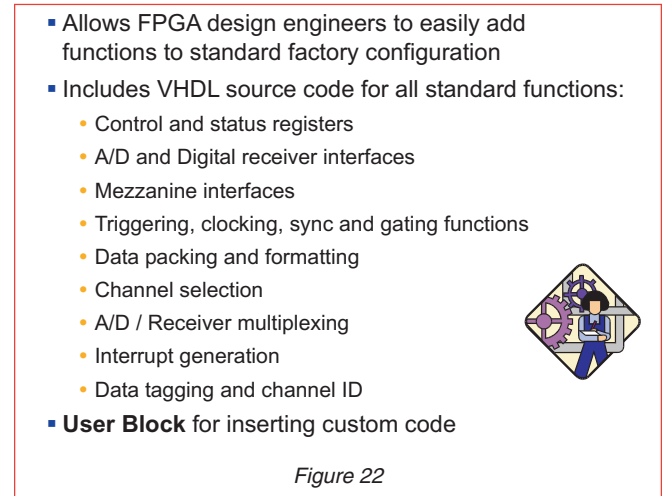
- Allows FPGA design engineers to easily add functions to standard factory configuration
- Includes VHDL source code for all standard functions:
  - Control and status registers
  - A/D and Digital receiver interfaces
  - Mezzanine interfaces
  - Triggering, clocking, sync and gating functions
  - Data packing and formatting
  - Channel selection
  - A/D / Receiver multiplexing
  - Interrupt generation
  - Data tagging and channel ID
- **User Block** for inserting custom code

*Figure 22*